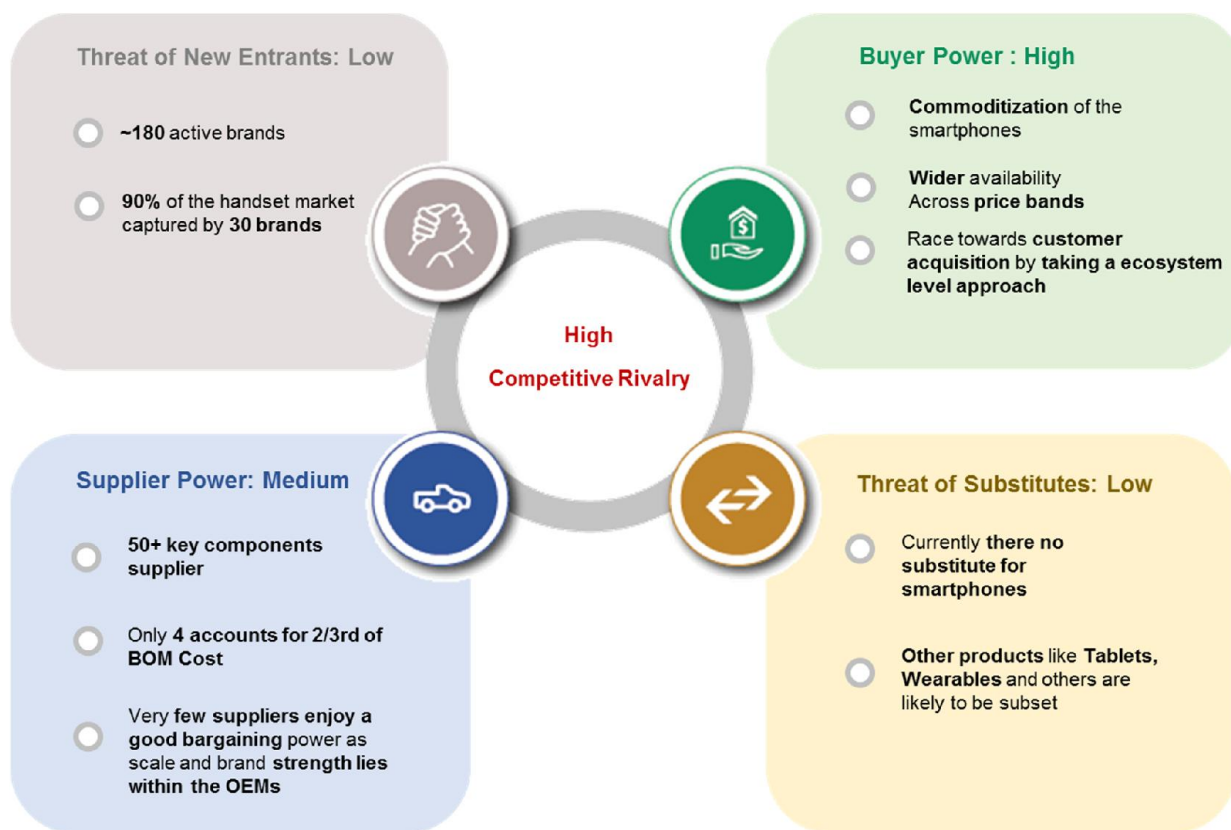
Threat of New Entrants: Low

~180 active brands

90% of the handset market captured by 30 brands

Buyer Power : High

Commoditization of the smartphones

Wider availability Across price bands

Race towards customer acquisition by taking a ecosystem level approach

High

Competitive Rivalry

Supplier Power: Medium

50+ key components supplier

Only 4 accounts for 2/3rd of BOM Cost

Very few suppliers enjoy a good bargaining power as scale and brand strength lies within the OEMs

Threat of Substitutes: Low

Currently there no substitute for smartphones

Other products like Tablets, Wearables and others are likely to be subset